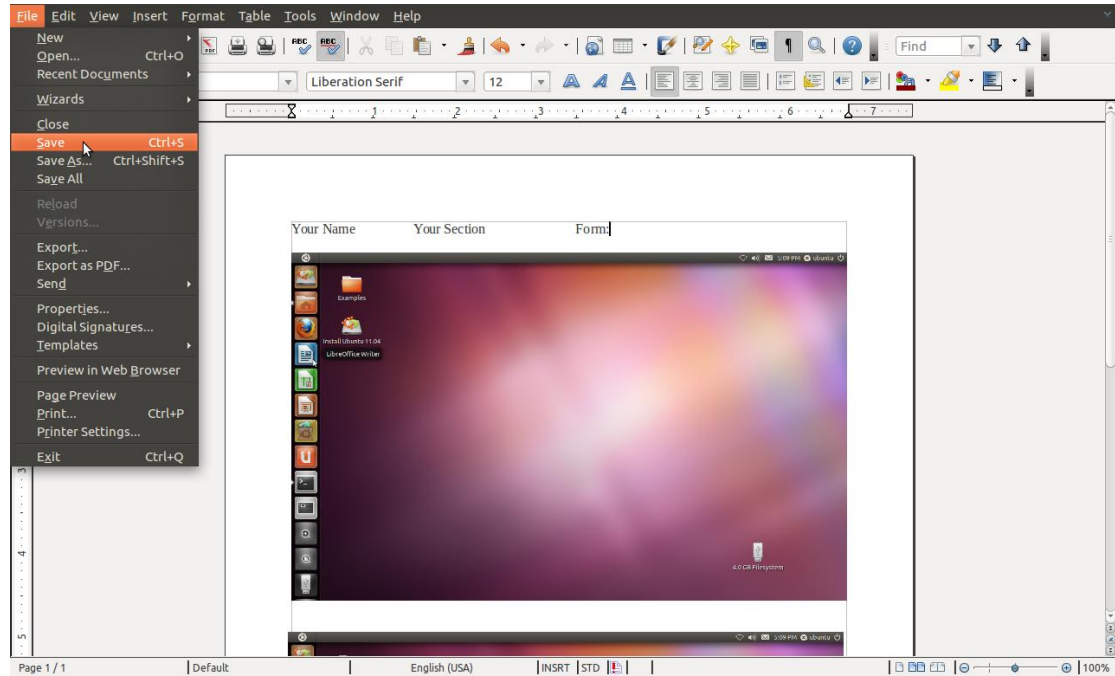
File Edit View Insert Format Table Tools Window Help

New
Open... Ctrl+O
Recent Documents
Wizards
Close
Save Ctrl+S
Save As... Ctrl+Shift+S
Save All
Reload
Versions...
Export...
Export as PDF...
Send
Properties...
Digital Signatures...
Templates
Preview in Web Browser
Page Preview
Print... Ctrl+P
Printer Settings...
Exit Ctrl+Q

Find

Liberation Serif
12

1 2 3 4 5 6 7

Your Name Your Section Form:

5:09 PM ubuntu

Examples

Install Ubuntu 11.04

LibreOffice Writer

4.0 GB Filesystem

5:09 PM ubuntu

3
4
5

Page 1 / 1 Default English (USA) INSRT STD 100%